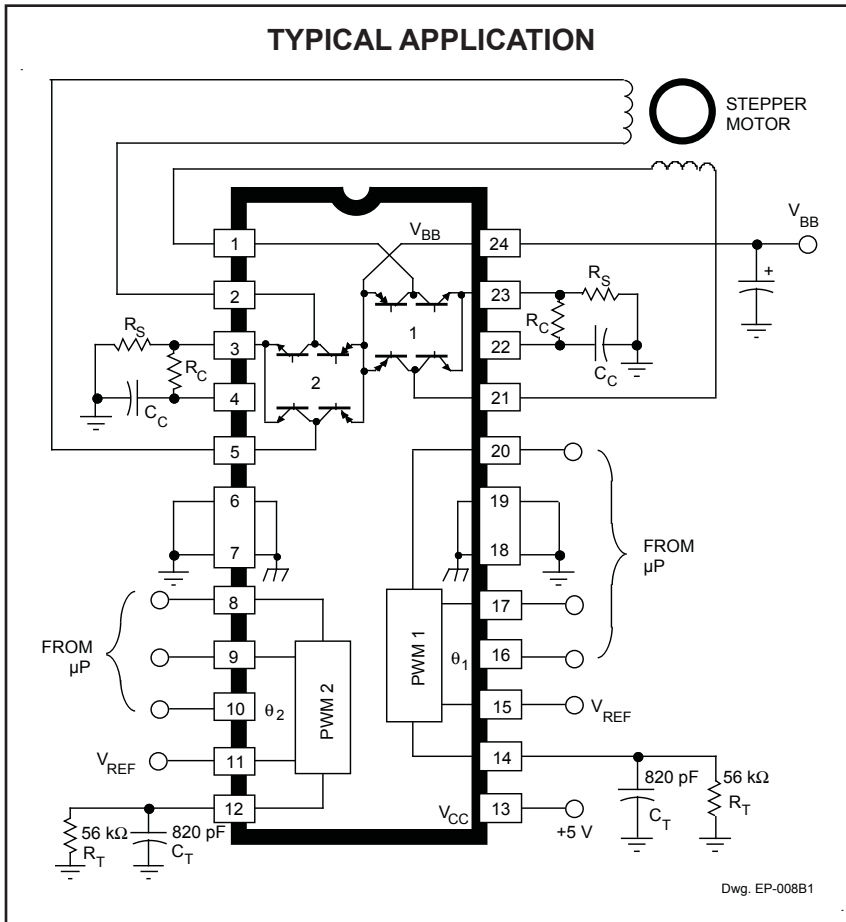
TYPICAL APPLICATION

STEPPER MOTOR

$V_{BB}$

1

24

$V_{BB}$

+

2

23

$R_S$

$R_C$

1

$R_S$

3

22

$R_C$

$C_C$

4

2

21

$C_C$

5

20

6

19

7

18

FROM µP

8

17

FROM µP

9

PWM 1

16

$\theta_1$

10

$\theta_2$

PWM 2

15

$V_{REF}$

$V_{REF}$

11

14

12

$V_{CC}$

13

820 pF

56 kΩ

56 kΩ

820 pF

+5 V

$C_T$

$R_T$

$R_T$

$C_T$

Dwg. EP-008B1